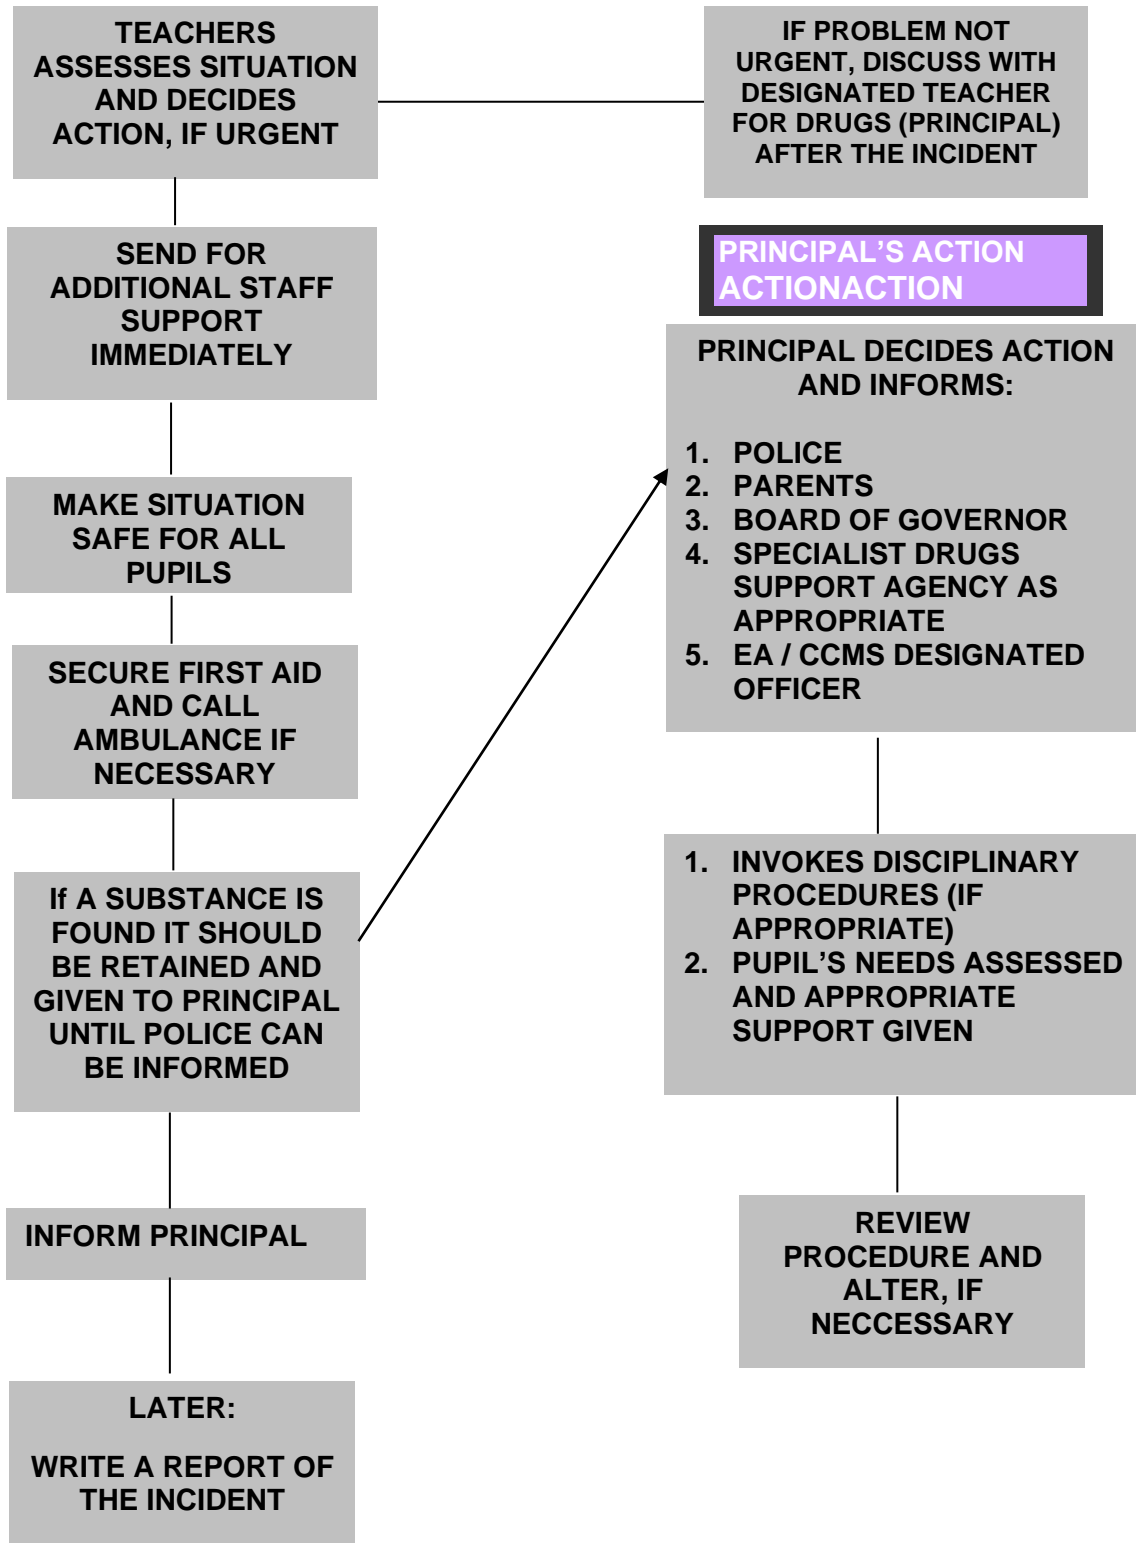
TEACHERS ASSESSES SITUATION AND DECIDES ACTION, IF URGENT

IF PROBLEM NOT URGENT, DISCUSS WITH DESIGNATED TEACHER FOR DRUGS (PRINCIPAL) AFTER THE INCIDENT

SEND FOR ADDITIONAL STAFF SUPPORT IMMEDIATELY

MAKE SITUATION SAFE FOR ALL PUPILS

SECURE FIRST AID AND CALL AMBULANCE IF NECESSARY

If A SUBSTANCE IS FOUND IT SHOULD BE RETAINED AND GIVEN TO PRINCIPAL UNTIL POLICE CAN BE INFORMED

INFORM PRINCIPAL

LATER:

WRITE A REPORT OF THE INCIDENT

PRINCIPAL'S ACTION ACTIONACTION

PRINCIPAL DECIDES ACTION AND INFORMS:

1. POLICE
2. PARENTS
3. BOARD OF GOVERNOR
4. SPECIALIST DRUGS SUPPORT AGENCY AS APPROPRIATE
5. EA / CCMS DESIGNATED OFFICER

1. INVOKES DISCIPLINARY PROCEDURES (IF APPROPRIATE)
2. PUPIL'S NEEDS ASSESSED AND APPROPRIATE SUPPORT GIVEN

REVIEW PROCEDURE AND ALTER, IF NECCESSARY